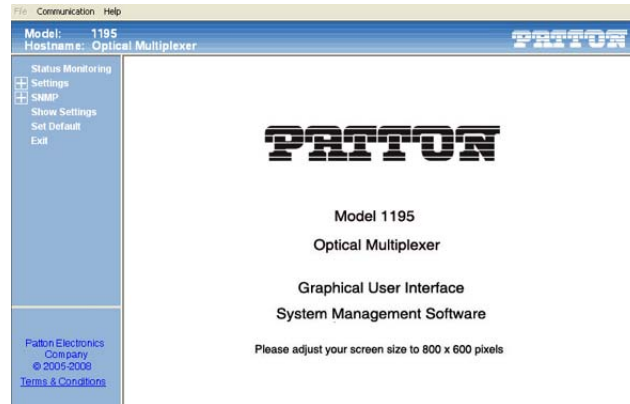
File Communication Help

Model: 1195
Hostname: Optical Multiplexer

PATTON

Status Monitoring
Settings
SNMP
Show Settings
Set Default
Exit

PATTON

Model 1195

Optical Multiplexer

Graphical User Interface

System Management Software

Please adjust your screen size to 800 x 600 pixels

Patton Electronics Company
© 2005-2008
Terms & Conditions